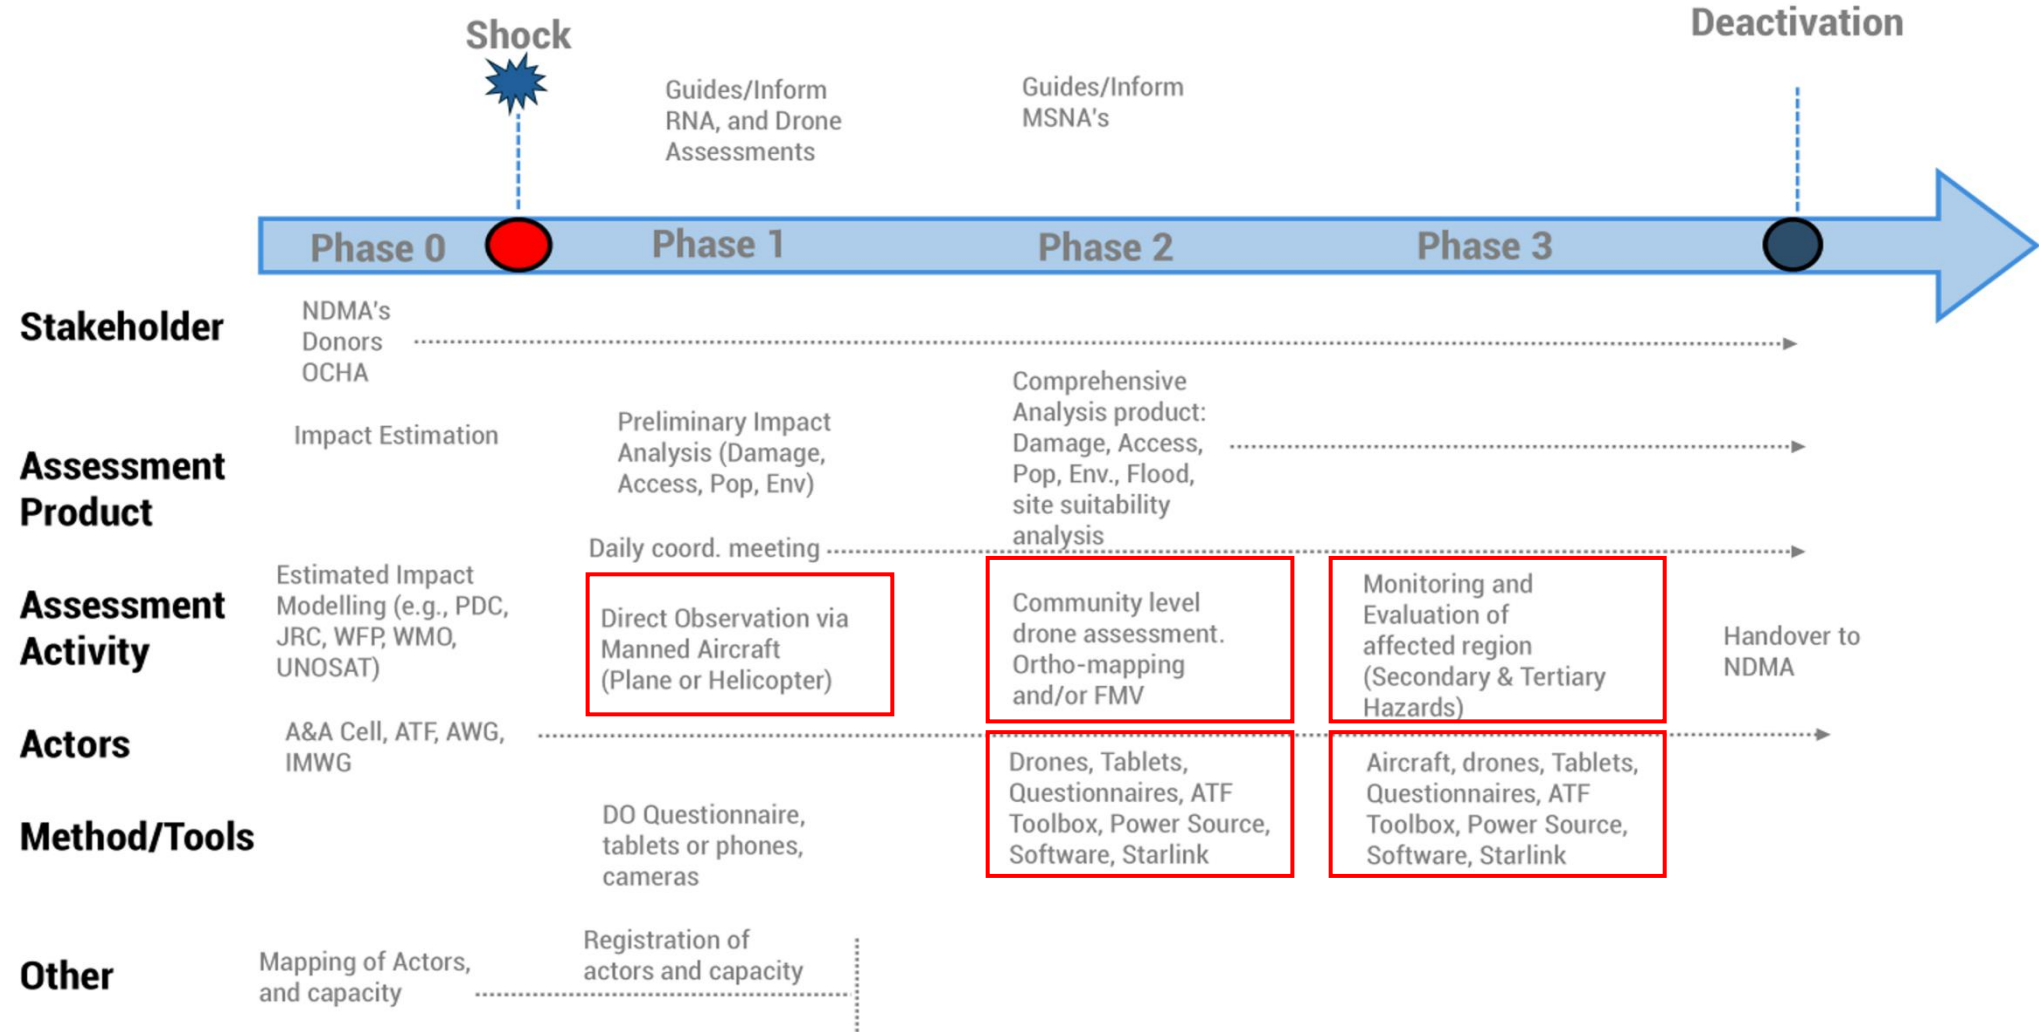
Shock

Deactivation

Guides/Inform RNA, and Drone Assessments

Guides/Inform MSNA's

Phase 0

Phase 1

Phase 2

Phase 3

Stakeholder

NDMA's
Donors
OCHA

Assessment Product

Impact Estimation

Preliminary Impact Analysis (Damage, Access, Pop, Env)

Comprehensive Analysis product: Damage, Access, Pop, Env., Flood, site suitability analysis

Daily coord. meeting

Assessment Activity

Estimated Impact Modelling (e.g., PDC, JRC, WFP, WMO, UNOSAT)

Direct Observation via Manned Aircraft (Plane or Helicopter)

Community level drone assessment. Ortho-mapping and/or FMV

Monitoring and Evaluation of affected region (Secondary & Tertiary Hazards)

Handover to NDMA

Actors

A&A Cell, ATF, AWG, IMWG

Method/Tools

DO Questionnaire, tablets or phones, cameras

Drones, Tablets, Questionnaires, ATF Toolbox, Power Source, Software, Starlink

Aircraft, drones, Tablets, Questionnaires, ATF Toolbox, Power Source, Software, Starlink

Other

Mapping of Actors, and capacity

Registration of actors and capacity